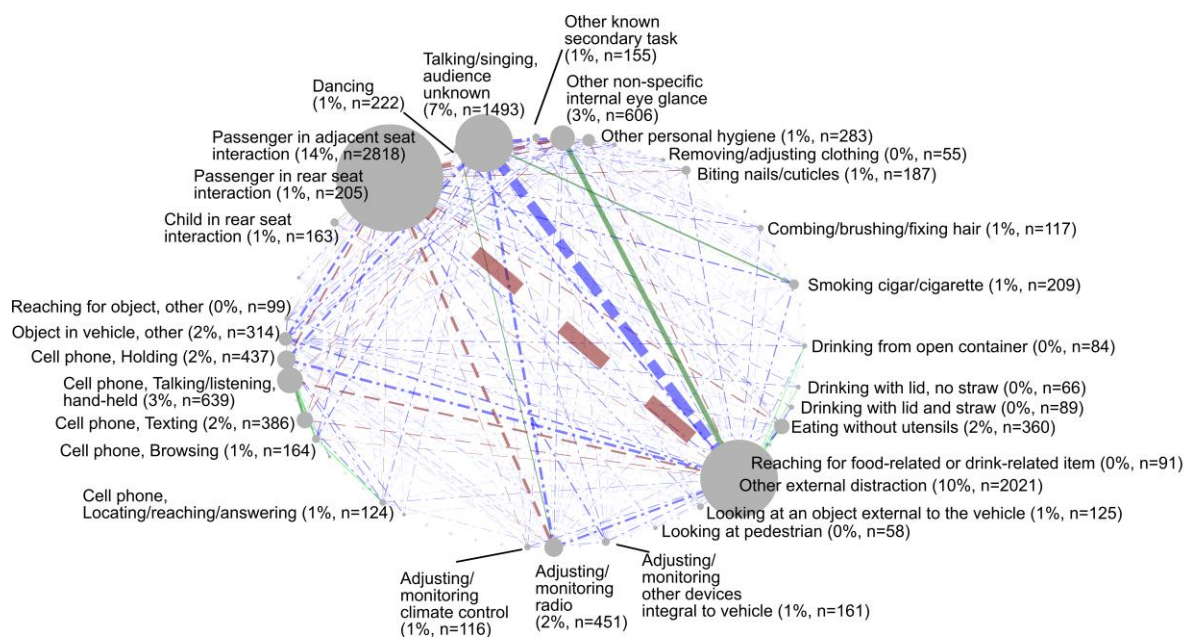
Other known secondary task (1%, n=155)

Talking/singing, audience unknown (7%, n=1493)

Other non-specific internal eye glance (3%, n=606)

Dancing (1%, n=222)

Other personal hygiene (1%, n=283)

Passenger in adjacent seat interaction (14%, n=2818)

Removing/adjusting clothing (0%, n=55)

Passenger in rear seat interaction (1%, n=205)

Biting nails/cuticles (1%, n=187)

Child in rear seat interaction (1%, n=163)

Combing/brushing/fixing hair (1%, n=117)

Smoking cigar/cigarette (1%, n=209)

Reaching for object, other (0%, n=99)

Object in vehicle, other (2%, n=314)

Cell phone, Holding (2%, n=437)

Drinking from open container (0%, n=84)

Cell phone, Talking/listening, hand-held (3%, n=639)

Drinking with lid, no straw (0%, n=66)

Drinking with lid and straw (0%, n=89)

Cell phone, Texting (2%, n=386)

Eating without utensils (2%, n=360)

Cell phone, Browsing (1%, n=164)

Reaching for food-related or drink-related item (0%, n=91)

Other external distraction (10%, n=2021)

Cell phone, Locating/reaching/answering (1%, n=124)

Looking at an object external to the vehicle (1%, n=125)

Looking at pedestrian (0%, n=58)

Adjusting/ monitoring climate control (1%, n=116)

Adjusting/ monitoring radio (2%, n=451)

Adjusting/ monitoring other devices integral to vehicle (1%, n=161)